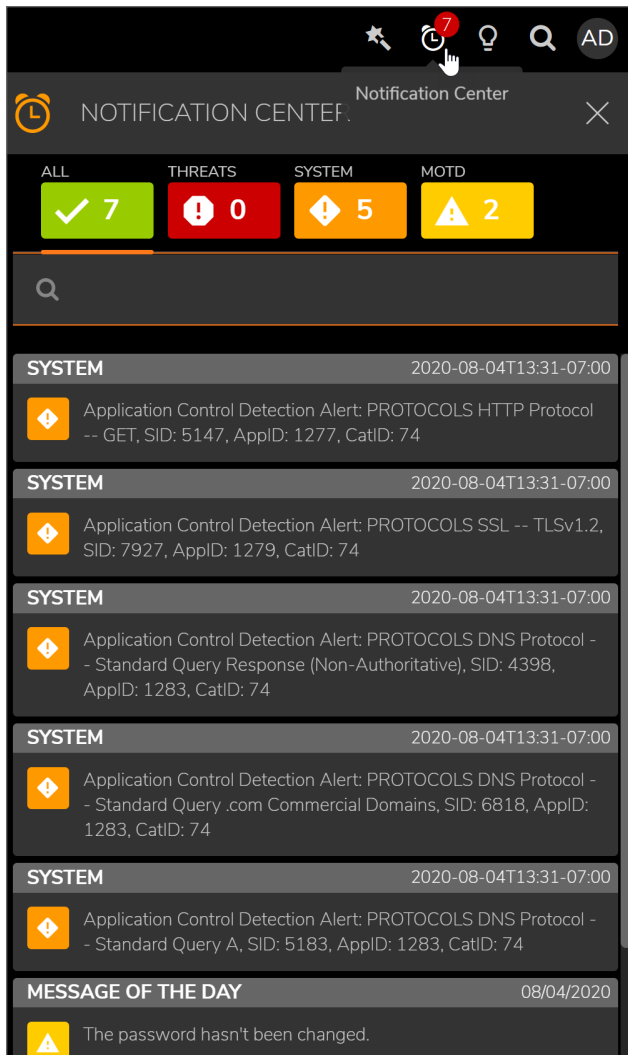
7 AD

Notification Center

NOTIFICATION CENTEF

ALL 7
THREATS 0
SYSTEM 5
MOTD 2

SYSTEM 2020-08-04T13:31-07:00
Application Control Detection Alert: PROTOCOLS HTTP Protocol -- GET, SID: 5147, AppID: 1277, CatID: 74

SYSTEM 2020-08-04T13:31-07:00
Application Control Detection Alert: PROTOCOLS SSL -- TLSv1.2, SID: 7927, AppID: 1279, CatID: 74

SYSTEM 2020-08-04T13:31-07:00
Application Control Detection Alert: PROTOCOLS DNS Protocol -- Standard Query Response (Non-Authoritative), SID: 4398, AppID: 1283, CatID: 74

SYSTEM 2020-08-04T13:31-07:00
Application Control Detection Alert: PROTOCOLS DNS Protocol -- Standard Query .com Commercial Domains, SID: 6818, AppID: 1283, CatID: 74

SYSTEM 2020-08-04T13:31-07:00
Application Control Detection Alert: PROTOCOLS DNS Protocol -- Standard Query A, SID: 5183, AppID: 1283, CatID: 74

MESSAGE OF THE DAY 08/04/2020
The password hasn't been changed.